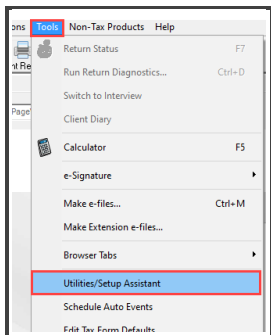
ons Tools Non-Tax Products Help

nt Re

Page

Return Status F7

Run Return Diagnostics... Ctrl+D

Switch to Interview

Client Diary

Calculator F5

e-Signature

Make e-files... Ctrl+M

Make Extension e-files...

Browser Tabs

Utilities/Setup Assistant

Schedule Auto Events

Edit Tax Form Defaults